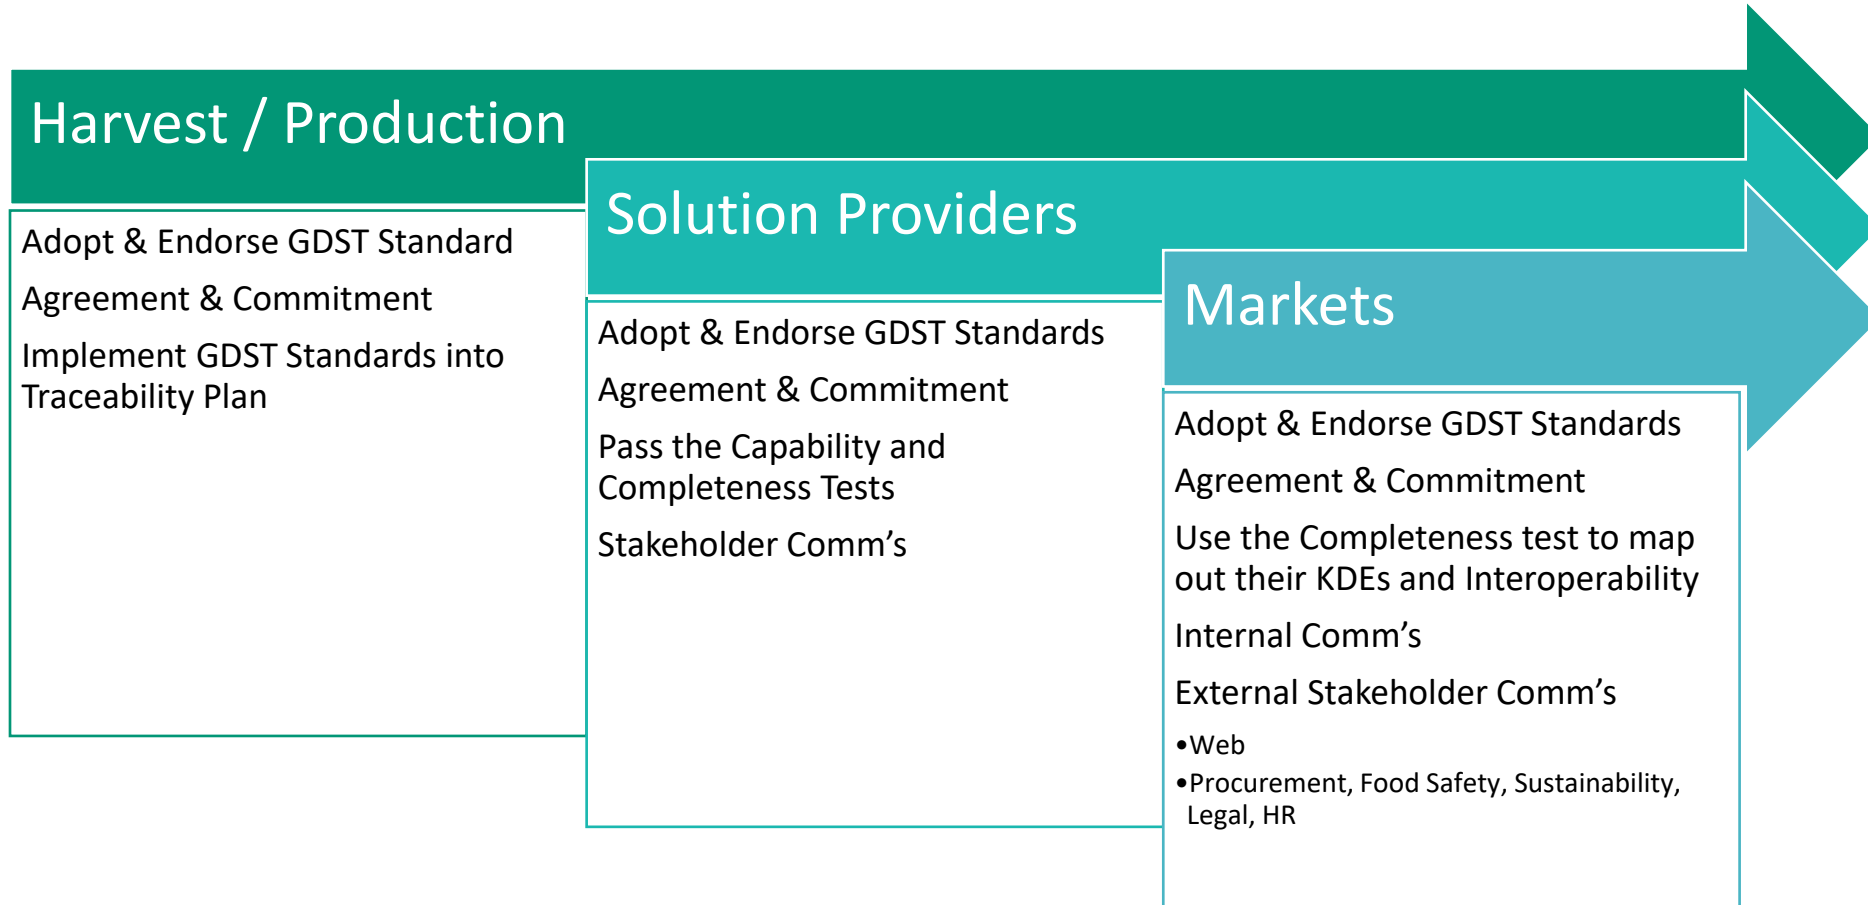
Harvest / Production

Adopt & Endorse GDST Standard

Agreement & Commitment

Implement GDST Standards into Traceability Plan

Solution Providers

Adopt & Endorse GDST Standards

Agreement & Commitment

Pass the Capability and Completeness Tests

Stakeholder Comm’s

Markets

Adopt & Endorse GDST Standards

Agreement & Commitment

Use the Completeness test to map out their KDEs and Interoperability

Internal Comm’s

External Stakeholder Comm’s

•Web

•Procurement, Food Safety, Sustainability, Legal, HR